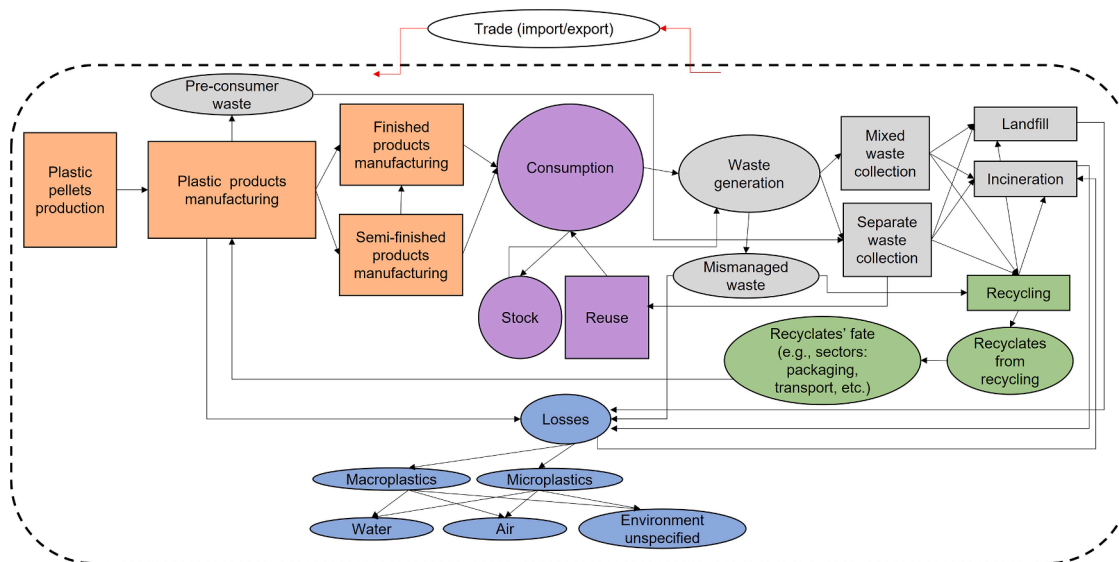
Trade (import/export)

Pre-consumer waste

Plastic pellets production

Plastic products manufacturing

Finished products manufacturing

Semi-finished products manufacturing

Consumption

Waste generation

Mixed waste collection

Separate waste collection

Landfill

Incineration

Recycling

Mismanaged waste

Stock

Reuse

Recyclates' fate (e.g., sectors: packaging, transport, etc.)

Recyclates from recycling

Losses

Macroplastics

Microplastics

Water

Air

Environment unspecified